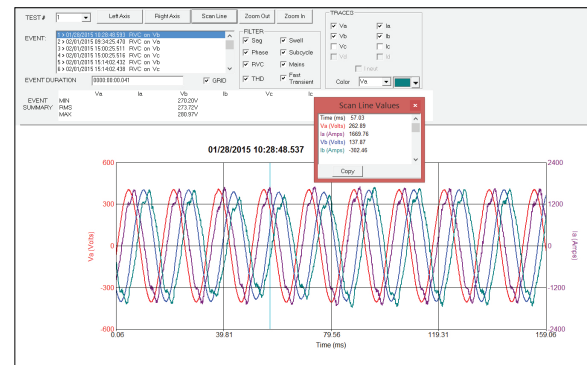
TEST # 1

Left Axis Right Axis Scan Line Zoom Out Zoom In

EVENT:
1 > 01/28/2015 10:28:48.537 RVC on Vb
2 > 02/01/2015 08:34:25.470 RVC on Va
3 > 02/01/2015 15:00:25.511 RVC on Vc
4 > 02/01/2015 15:00:26.516 RVC on Vc
5 > 02/01/2015 15:14:02.432 RVC on Vb
6 > 02/01/2015 15:14:02.438 RVC on Vb

FILTER
Sag Swell
Phase Subcycle
RVC Mains
THD Fast Transient

TRACES
Va Ia
Vb Ib
Vc Ic
Vd In
Imeas
Color Va

EVENT DURATION 0000:00:00.041 GRID

EVENT SUMMARY
| | Va | Ia | Vb | Ib | Vc | Ic |
|---|---|---|---|---|---|---|
| MIN | | | 270.20V | | | |
| RMS | | | 273.72V | | | |
| MAX | | | 280.97V | | | |

Scan Line Values
Time (ms) 57.03
Va (Volts) 262.89
Ia (Amps) 1669.76
Vb (Volts) 137.87
Ib (Amps) -392.46
Copy

01/28/2015 10:28:48.537

600
300
0
-300
-600
Va (Volts)

2400
1200
0
-1200
-2400
Ia (Amps)

0.06 39.81 79.56 119.31 159.06
Time (ms)